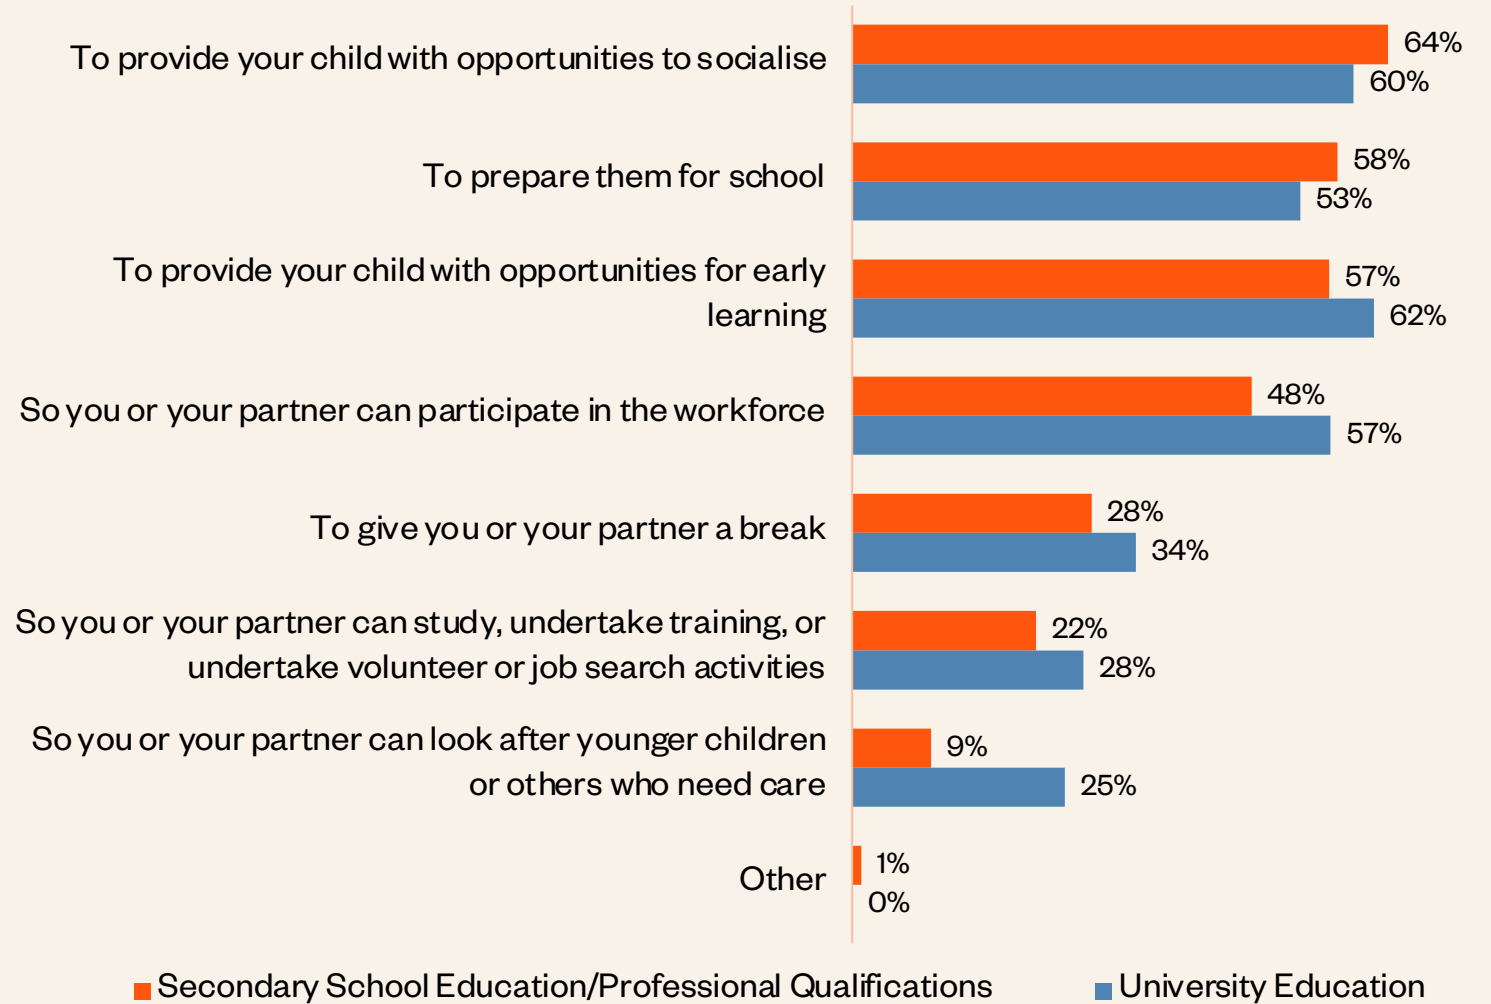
To provide your child with opportunities to socialise
64%
60%

To prepare them for school
58%
53%

To provide your child with opportunities for early learning
57%
62%

So you or your partner can participate in the workforce
48%
57%

To give you or your partner a break
28%
34%

So you or your partner can study, undertake training, or undertake volunteer or job search activities
22%
28%

So you or your partner can look after younger children or others who need care
9%
25%

Other
1%
0%

Secondary School Education/Professional Qualifications
University Education